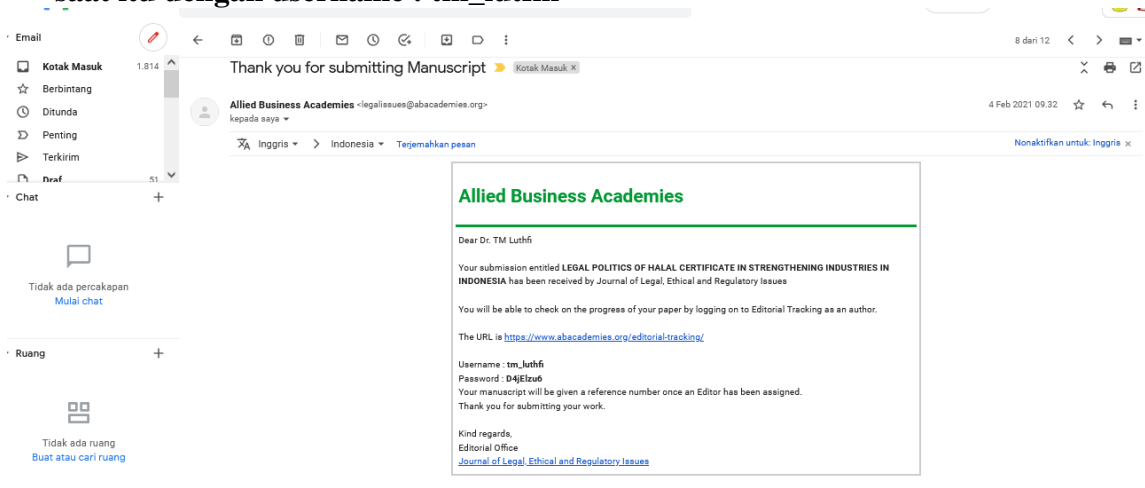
Email

Kotak Masuk 1.814
Berbintang
Ditunda
Penting
Terkirim
Draf 51

Chat

Tidak ada percakapan
Mulai chat

Ruang

Tidak ada ruang
Buat atau cari ruang

8 dari 12

Thank you for submitting Manuscript Kotak Masuk ×

Allied Business Academies <legalissues@abacademies.org>
kepada saya

4 Feb 2021 09.32

Inggris > Indonesia Terjemahkan pesan
Nonaktifkan untuk: Inggris ×

Allied Business Academies

Dear Dr. TM Luthfi

Your submission entitled LEGAL POLITICS OF HALAL CERTIFICATE IN STRENGTHENING INDUSTRIES IN INDONESIA has been received by Journal of Legal, Ethical and Regulatory Issues

You will be able to check on the progress of your paper by logging on to Editorial Tracking as an author.

The URL is https://www.abacademies.org/editorial-tracking/

Username : tm_luthfi
Password : D4jElzu6
Your manuscript will be given a reference number once an Editor has been assigned.
Thank you for submitting your work.

Kind regards,
Editorial Office
Journal of Legal, Ethical and Regulatory Issues